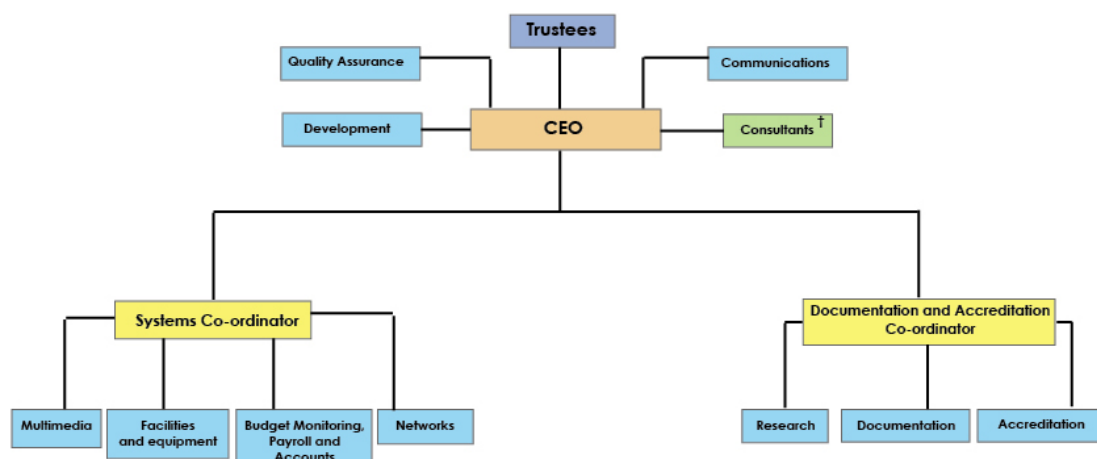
Trustees

Quality Assurance

Communications

Development

CEO

Consultants †

Systems Co-ordinator

Documentation and Accreditation Co-ordinator

Multimedia

Facilities and equipment

Budget Monitoring, Payroll and Accounts

Networks

Research

Documentation

Accreditation